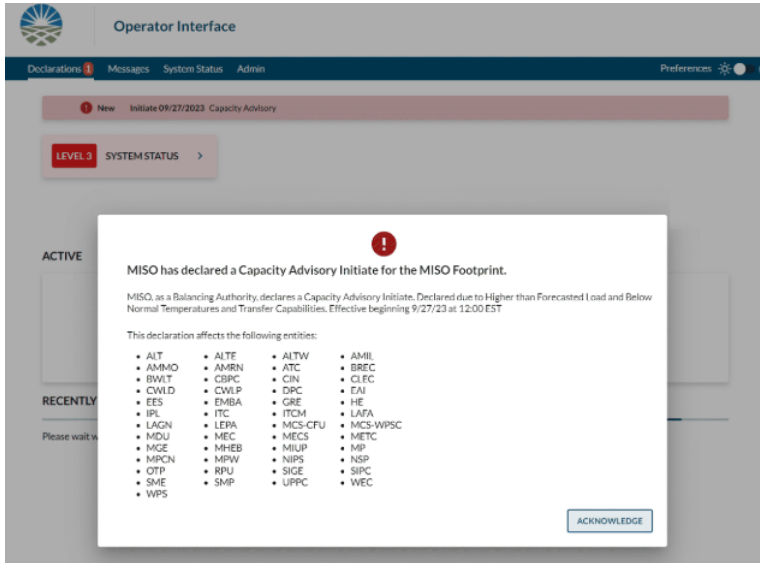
Operator Interface

Declarations 1 Messages System Status Admin Preferences

New Initiate 09/27/2023 Capacity Advisory

LEVEL 3 SYSTEM STATUS >

ACTIVE

RECENTLY

Please wait w

MISO has declared a Capacity Advisory Initiate for the MISO Footprint.

MISO, as a Balancing Authority, declares a Capacity Advisory Initiate. Declared due to Higher than Forecasted Load and Below Normal Temperatures and Transfer Capabilities. Effective beginning 9/27/23 at 12:00 EST

This declaration affects the following entities:

- ALT
- AMMO
- BWLT
- CWLD
- EES
- IPL
- LAGN
- MDU
- MGE
- MPCN
- OTP
- SME
- WPS

- ALTE
- AMRN
- CBPC
- CWLP
- EMBA
- ITC
- LEPA
- MEC
- MHEB
- MPW
- RPU
- SMP

- ALTW
- ATC
- CIN
- DPC
- GRE
- ITCM
- MCS-CFU
- MECS
- MIUP
- NIPS
- SIGE
- UPPC

- AMIL
- BREC
- CLEC
- EAI
- HE
- LAFA
- MCS-WPSC
- METC
- MP
- NSP
- SIPC
- WEC

ACKNOWLEDGE